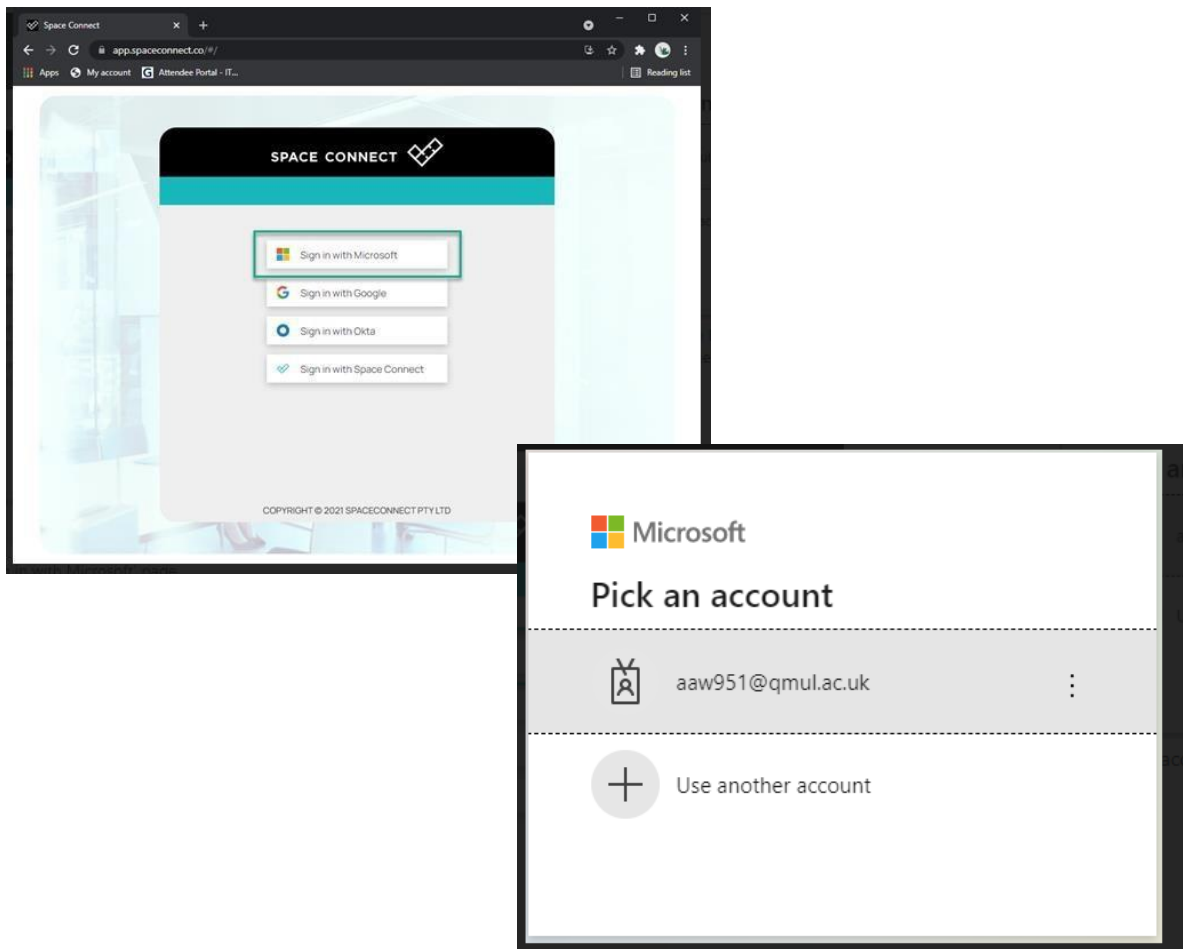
Space Connect
app.spaceconnect.co/#/
Apps My account Attendee Portal - IT...
Reading list

SPACE CONNECT

Sign in with Microsoft
Sign in with Google
Sign in with Okta
Sign in with Space Connect

COPYRIGHT © 2021 SPACECONNECT PTY LTD

Microsoft
Pick an account
aaw951@qmul.ac.uk
Use another account